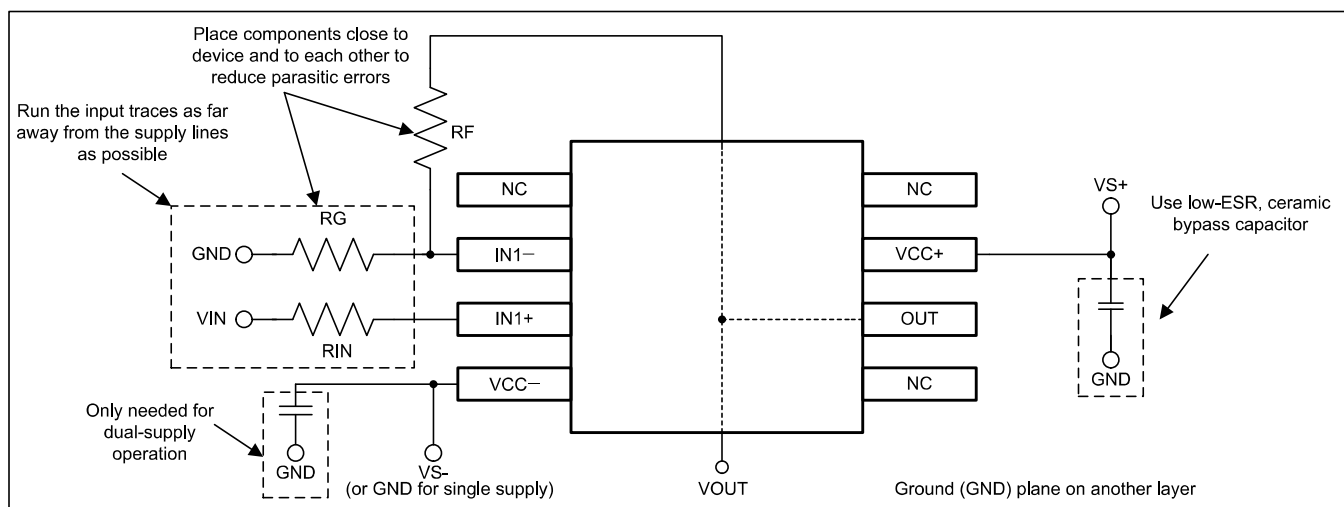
Place components close to device and to each other to reduce parasitic errors

Run the input traces as far away from the supply lines as possible

RF

RG

GND

IN1−

VIN

IN1+

RIN

NC

VCC−

Only needed for dual-supply operation

GND

VS-
(or GND for single supply)

NC

VCC+

OUT

NC

VOUT

VS+

Use low-ESR, ceramic bypass capacitor

GND

Ground (GND) plane on another layer